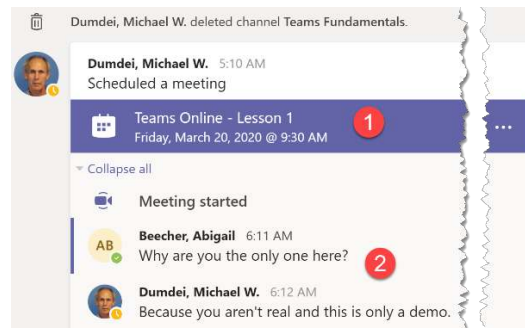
Dumdei, Michael W. deleted channel Teams Fundamentals.

Dumdei, Michael W. 5:10 AM
Scheduled a meeting

Teams Online - Lesson 1
Friday, March 20, 2020 @ 9:30 AM

1

...

Collapse all

Meeting started

AB

Beecher, Abigail 6:11 AM
Why are you the only one here?

2

Dumdei, Michael W. 6:12 AM
Because you aren't real and this is only a demo.